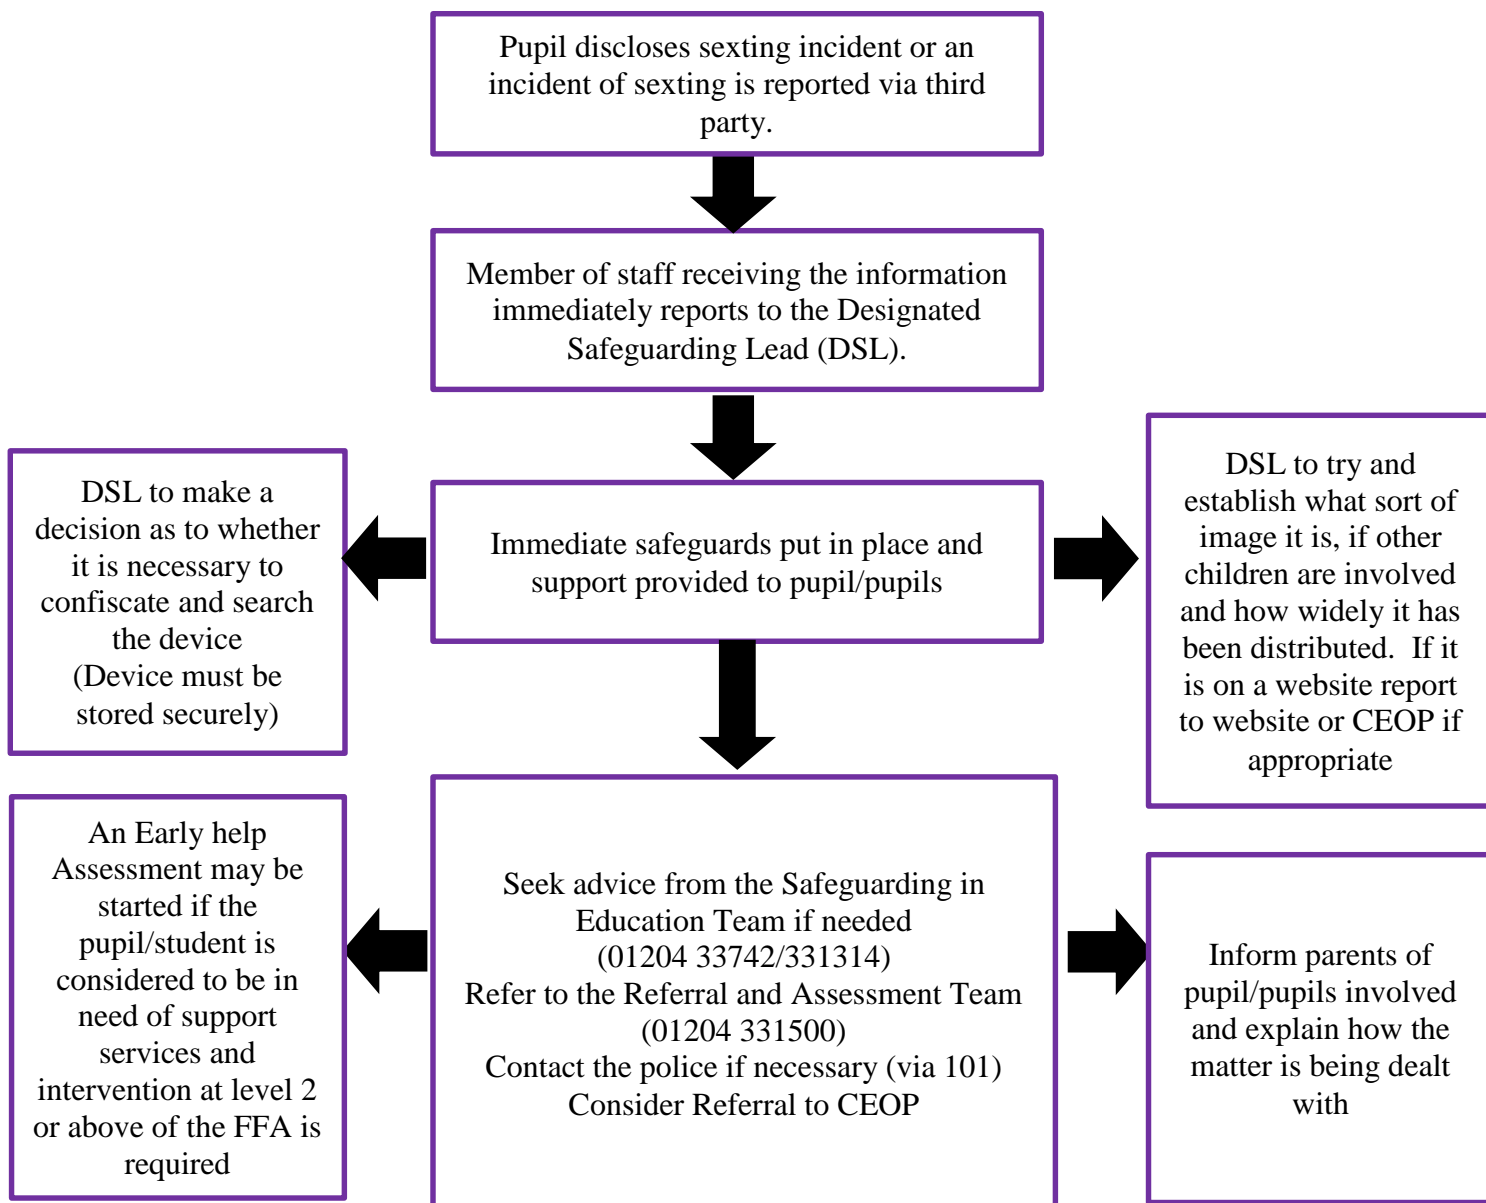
Pupil discloses sexting incident or an incident of sexting is reported via third party.

Member of staff receiving the information immediately reports to the Designated Safeguarding Lead (DSL).

DSL to make a decision as to whether it is necessary to confiscate and search the device (Device must be stored securely)

Immediate safeguards put in place and support provided to pupil/pupils

DSL to try and establish what sort of image it is, if other children are involved and how widely it has been distributed. If it is on a website report to website or CEOP if appropriate

An Early help Assessment may be started if the pupil/student is considered to be in need of support services and intervention at level 2 or above of the FFA is required

Seek advice from the Safeguarding in Education Team if needed (01204 33742/331314)
Refer to the Referral and Assessment Team (01204 331500)
Contact the police if necessary (via 101)
Consider Referral to CEOP

Inform parents of pupil/pupils involved and explain how the matter is being dealt with